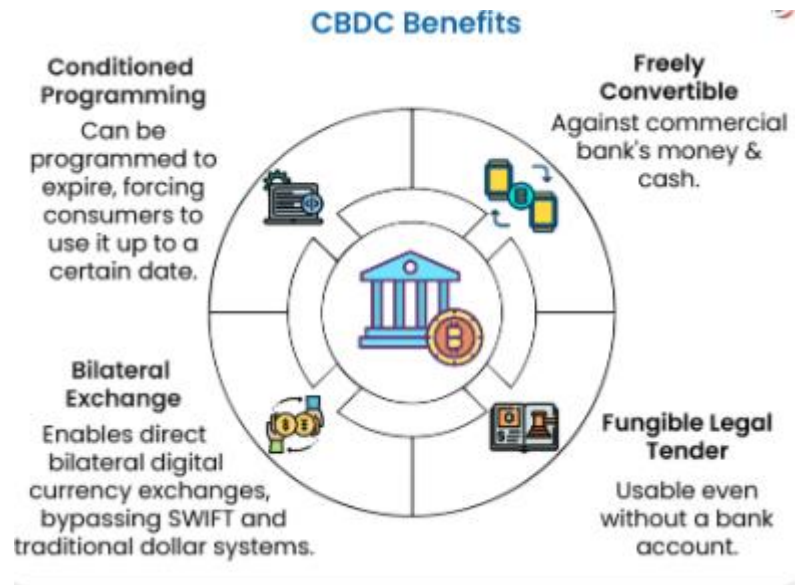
CBDC Benefits

Conditioned Programming
Can be programmed to expire, forcing consumers to use it up to a certain date.

Freely Convertible
Against commercial bank's money & cash.

Bilateral Exchange
Enables direct bilateral digital currency exchanges, bypassing SWIFT and traditional dollar systems.

Fungible Legal Tender
Usable even without a bank account.